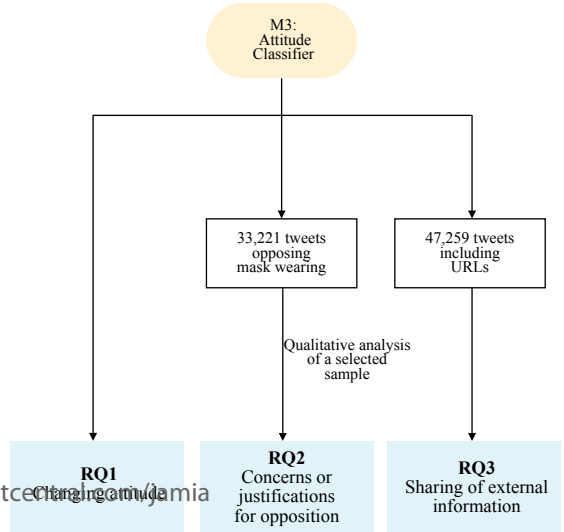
M3:
Attitude
Classifier

33,221 tweets
opposing
mask wearing

47,259 tweets
including
URLs

Qualitative analysis
of a selected
sample

RQ1
Changing attitude

RQ2
Concerns or
justifications
for opposition

RQ3
Sharing of external
information

tcentral.com/jamia